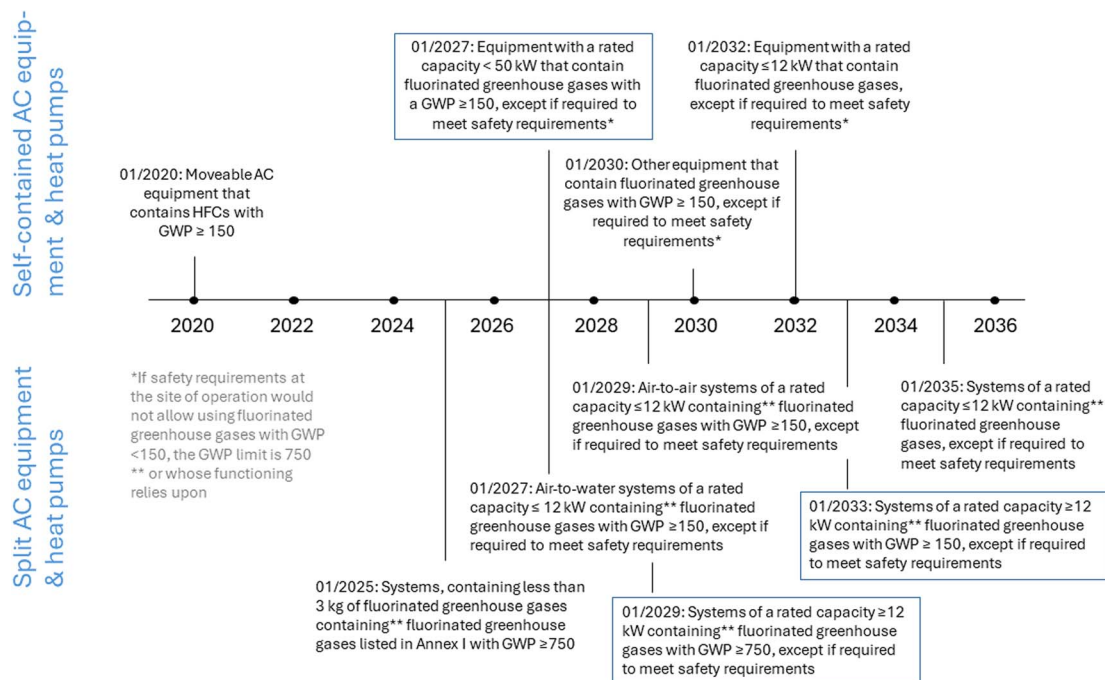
Self-contained AC equipment & heat pumps

01/2020: Moveable AC equipment that contains HFCs with GWP ≥ 150

01/2027: Equipment with a rated capacity < 50 kW that contain fluorinated greenhouse gases with a GWP ≥150, except if required to meet safety requirements*

01/2030: Other equipment that contain fluorinated greenhouse gases with GWP ≥ 150, except if required to meet safety requirements*

01/2032: Equipment with a rated capacity ≤12 kW that contain fluorinated greenhouse gases, except if required to meet safety requirements*

2020 2022 2024 2026 2028 2030 2032 2034 2036

Split AC equipment & heat pumps

*If safety requirements at the site of operation would not allow using fluorinated greenhouse gases with GWP <150, the GWP limit is 750
** or whose functioning relies upon

01/2025: Systems, containing less than 3 kg of fluorinated greenhouse gases containing** fluorinated greenhouse gases listed in Annex I with GWP ≥750

01/2027: Air-to-water systems of a rated capacity ≤ 12 kW containing** fluorinated greenhouse gases with GWP ≥150, except if required to meet safety requirements

01/2029: Air-to-air systems of a rated capacity ≤12 kW containing** fluorinated greenhouse gases with GWP ≥150, except if required to meet safety requirements

01/2029: Systems of a rated capacity ≥12 kW containing** fluorinated greenhouse gases with GWP ≥750, except if required to meet safety requirements

01/2033: Systems of a rated capacity ≥12 kW containing** fluorinated greenhouse gases with GWP ≥ 150, except if required to meet safety requirements

01/2035: Systems of a rated capacity ≤12 kW containing** fluorinated greenhouse gases, except if required to meet safety requirements